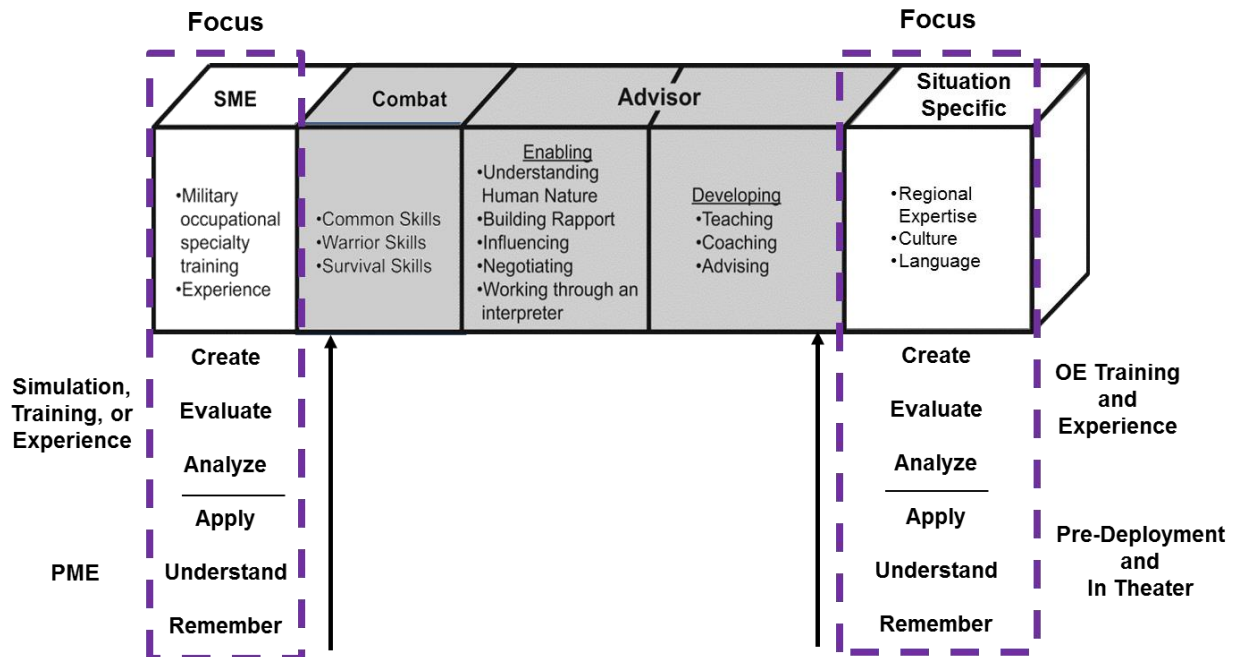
Focus

Focus

SME

Combat

Advisor

Situation Specific

•Military occupational specialty training
•Experience

•Common Skills
•Warrior Skills
•Survival Skills

Enabling
•Understanding Human Nature
•Building Rapport
•Influencing
•Negotiating
•Working through an interpreter

Developing
•Teaching
•Coaching
•Advising

•Regional Expertise
•Culture
•Language

Simulation, Training, or Experience

Create
Evaluate
Analyze
Apply
Understand
Remember

PME

Create
Evaluate
Analyze
Apply
Understand
Remember

OE Training and Experience

Pre-Deployment and In Theater